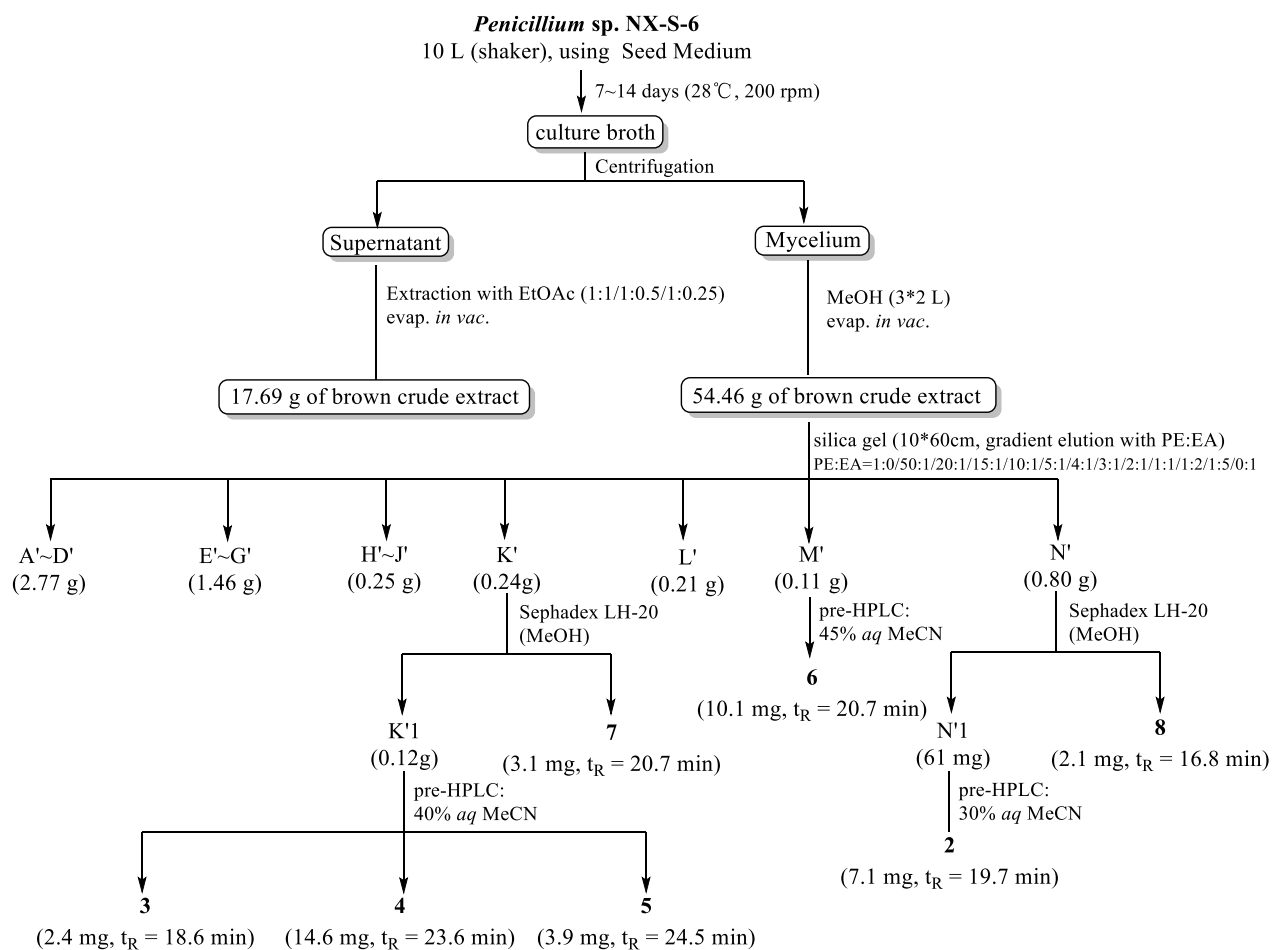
Penicillium sp. NX-S-6
10 L (shaker), using Seed Medium

7~14 days (28℃, 200 rpm)

culture broth

Centrifugation

Supernatant

Mycelium

Extraction with EtOAc (1:1/1:0.5/1:0.25)
evap. in vac.

MeOH (3*2 L)
evap. in vac.

17.69 g of brown crude extract

54.46 g of brown crude extract

silica gel (10*60cm, gradient elution with PE:EA)
PE:EA=1:0/50:1/20:1/15:1/10:1/5:1/4:1/3:1/2:1/1:1/1:2/1:5/0:1

A'~D'
(2.77 g)

E'~G'
(1.46 g)

H'~J'
(0.25 g)

K'
(0.24g)

L'
(0.21 g)

M'
(0.11 g)

N'
(0.80 g)

Sephadex LH-20
(MeOH)

pre-HPLC:
45% aq MeCN

Sephadex LH-20
(MeOH)

6
(10.1 mg, $t_R$ = 20.7 min)

K'1
(0.12g)

7
(3.1 mg, $t_R$ = 20.7 min)

N'1
(61 mg)

8
(2.1 mg, $t_R$ = 16.8 min)

pre-HPLC:
40% aq MeCN

pre-HPLC:
30% aq MeCN

2
(7.1 mg, $t_R$ = 19.7 min)

3
(2.4 mg, $t_R$ = 18.6 min)

4
(14.6 mg, $t_R$ = 23.6 min)

5
(3.9 mg, $t_R$ = 24.5 min)